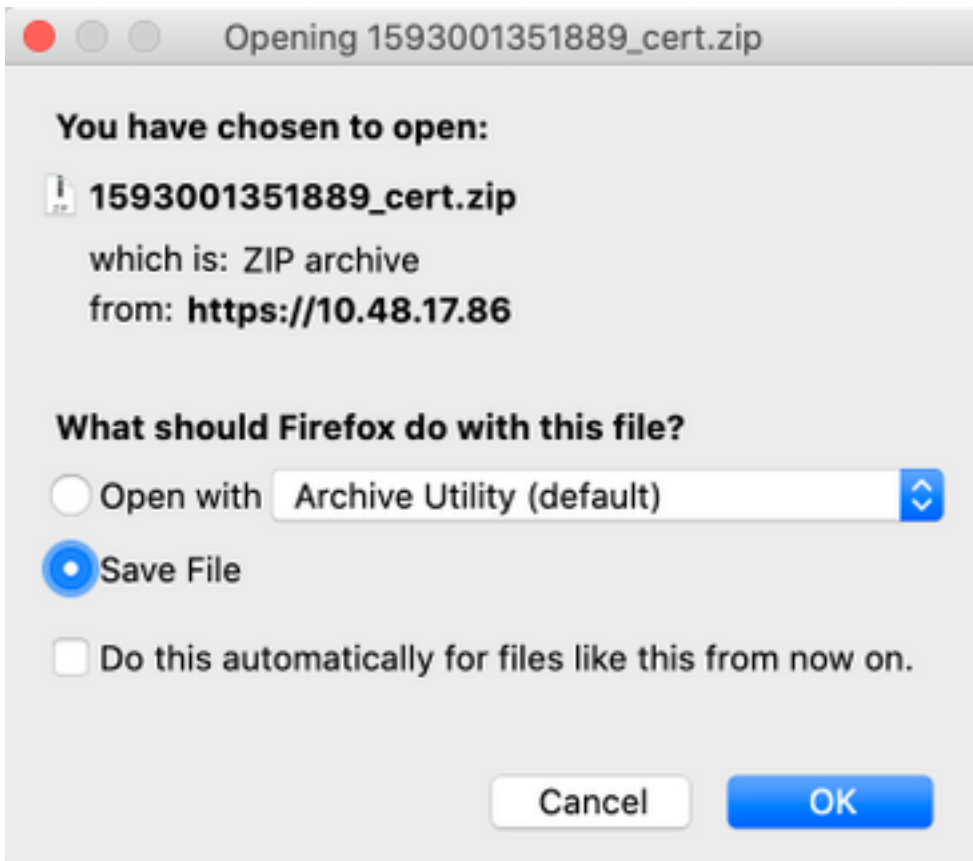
Opening 1593001351889_cert.zip

You have chosen to open:

1593001351889_cert.zip

which is: ZIP archive
from: https://10.48.17.86

What should Firefox do with this file?

Open with Archive Utility (default)

Save File

Do this automatically for files like this from now on.

Cancel OK